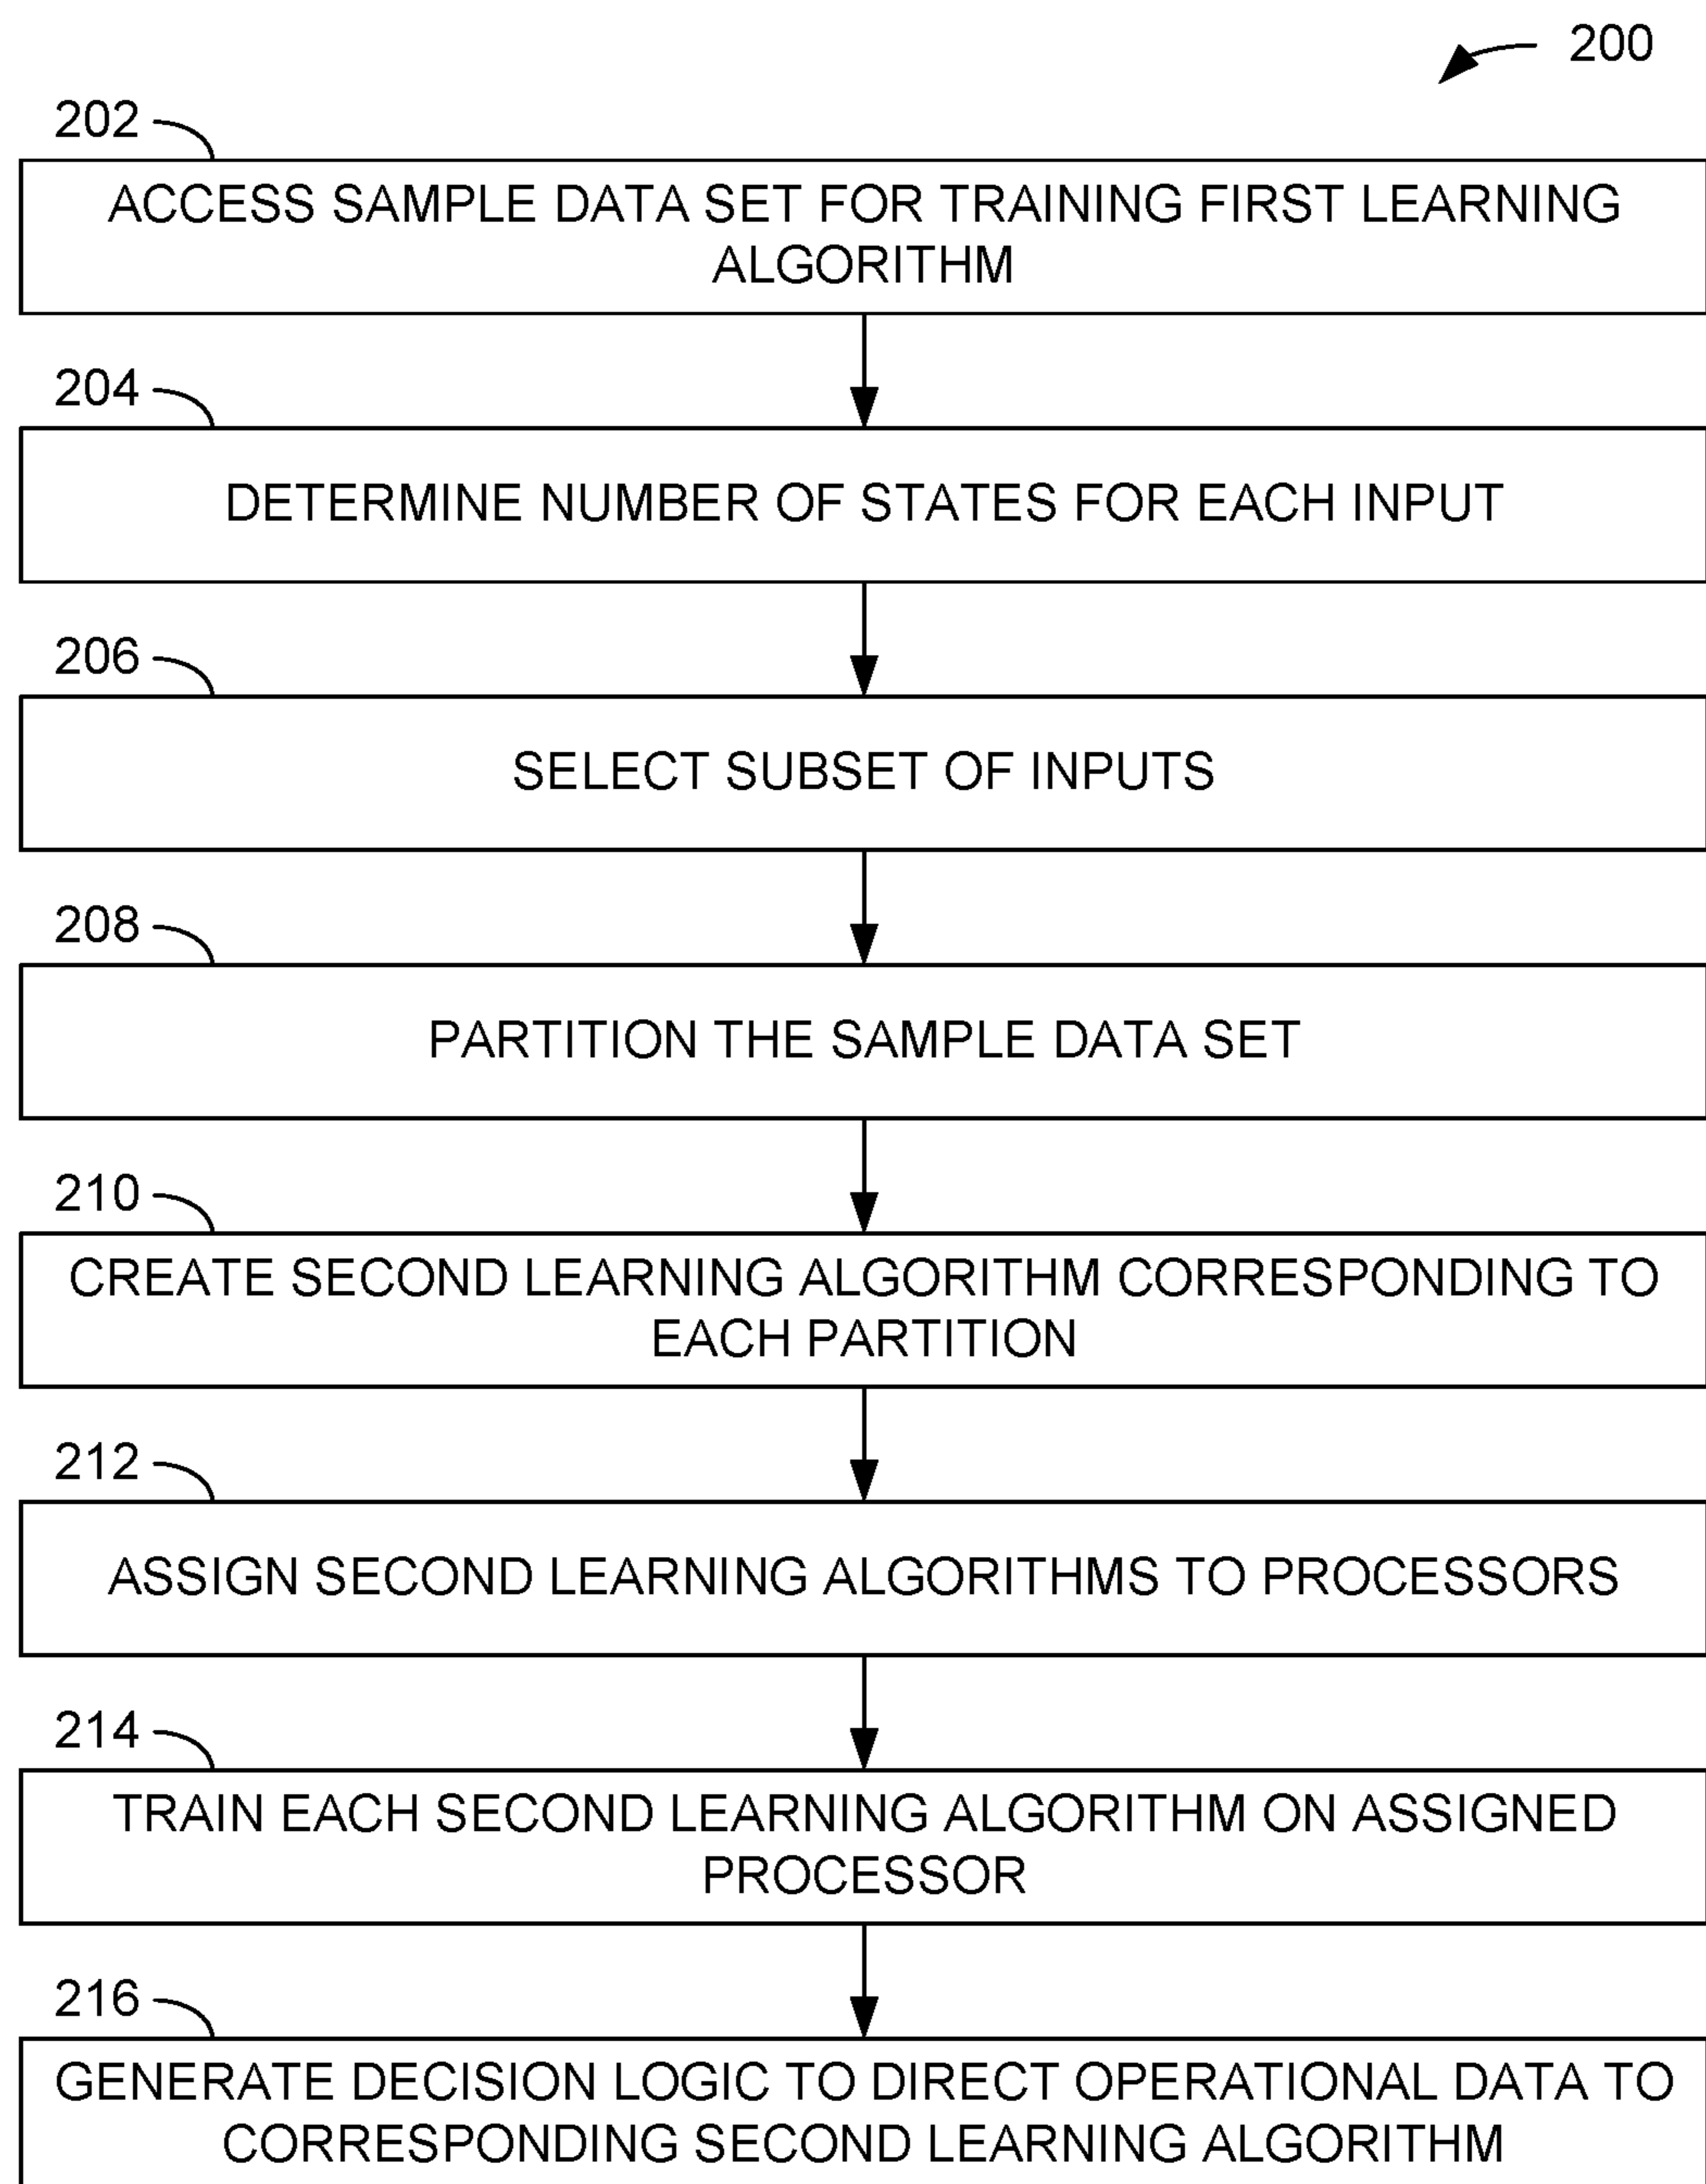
200

202

ACCESS SAMPLE DATA SET FOR TRAINING FIRST LEARNING ALGORITHM

204

DETERMINE NUMBER OF STATES FOR EACH INPUT

206

SELECT SUBSET OF INPUTS

208

PARTITION THE SAMPLE DATA SET

210

CREATE SECOND LEARNING ALGORITHM CORRESPONDING TO EACH PARTITION

212

ASSIGN SECOND LEARNING ALGORITHMS TO PROCESSORS

214

TRAIN EACH SECOND LEARNING ALGORITHM ON ASSIGNED PROCESSOR

216

GENERATE DECISION LOGIC TO DIRECT OPERATIONAL DATA TO CORRESPONDING SECOND LEARNING ALGORITHM